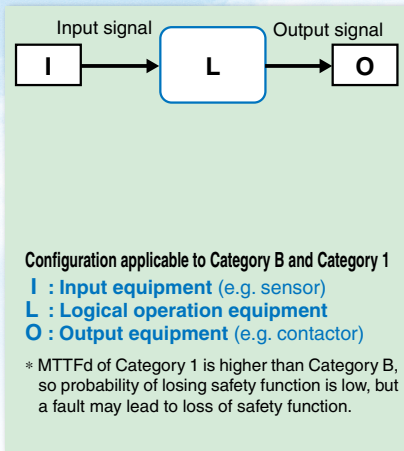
Input signal

Output signal

I

L

O

Configuration applicable to Category B and Category 1

I : Input equipment (e.g. sensor)
L : Logical operation equipment
O : Output equipment (e.g. contactor)

* MTTFd of Category 1 is higher than Category B, so probability of losing safety function is low, but a fault may lead to loss of safety function.